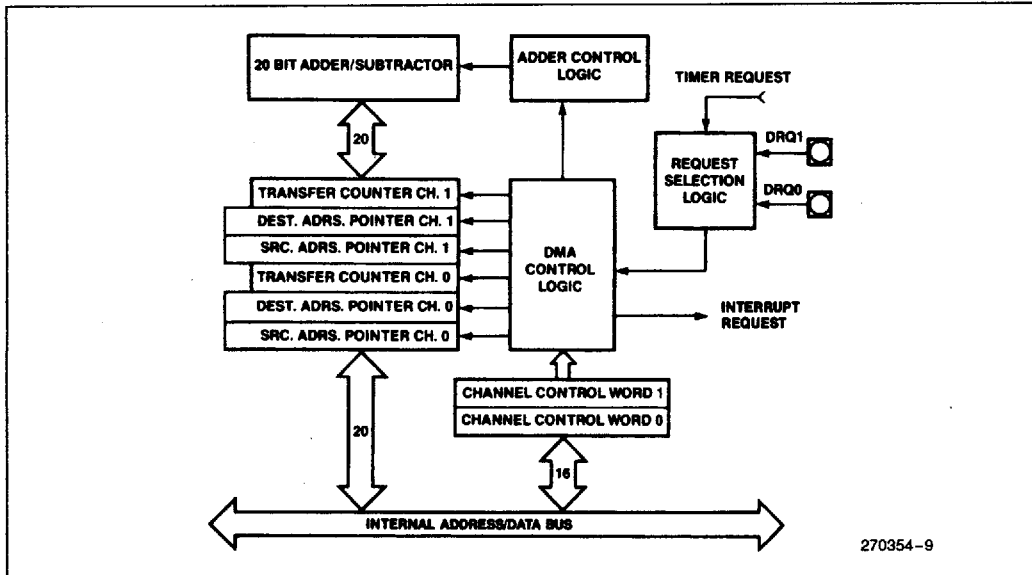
20 BIT ADDER/SUBTRACTOR

ADDER CONTROL LOGIC

TIMER REQUEST

20

DRQ1

REQUEST SELECTION LOGIC

DRQ0

TRANSFER COUNTER CH. 1

DEST. ADRS. POINTER CH. 1

SRC. ADRS. POINTER CH. 1

TRANSFER COUNTER CH. 0

DEST. ADRS. POINTER CH. 0

SRC. ADRS. POINTER CH. 0

DMA CONTROL LOGIC

INTERRUPT REQUEST

CHANNEL CONTROL WORD 1

CHANNEL CONTROL WORD 0

20

16

INTERNAL ADDRESS/DATA BUS

270354–9